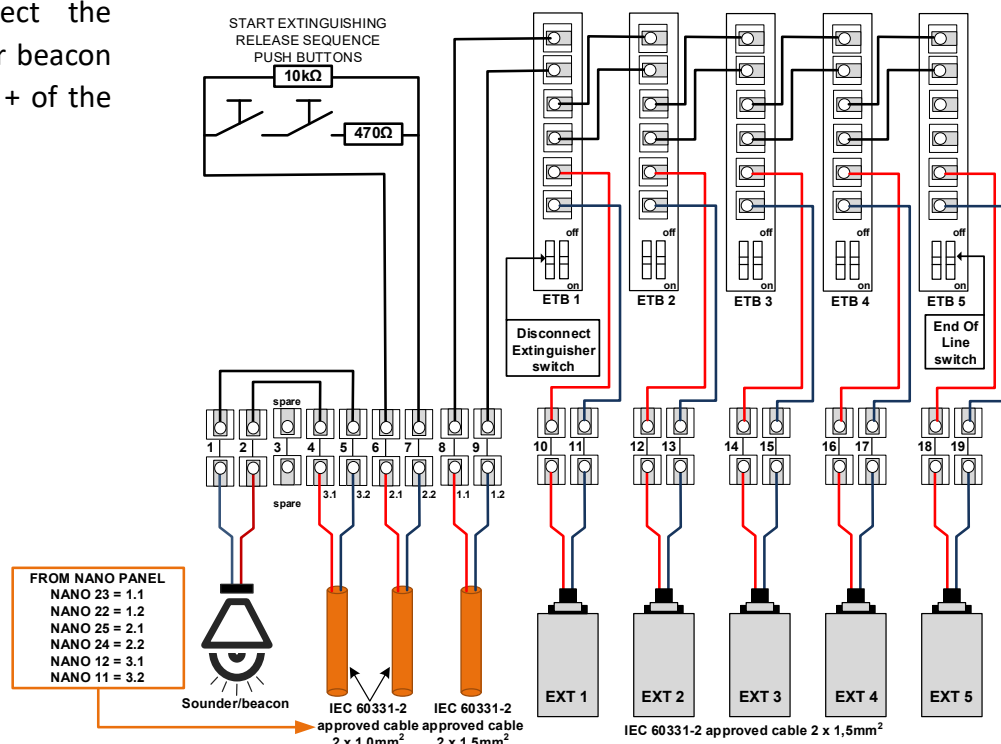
ect the
r beacon
+ of the

START EXTINGUISHING RELEASE SEQUENCE PUSH BUTTONS

10kΩ

470Ω

off
on
ETB 1

off
on
ETB 2

off
on
ETB 3

off
on
ETB 4

off
on
ETB 5

Disconnect Extinguisher switch

End Of Line switch

spare

1 2 3 4 5 6 7 8 9

3.1 3.2 2.1 2.2 1.1 1.2

spare

10 11 12 13 14 15 16 17 18 19

FROM NANO PANEL
NANO 23 = 1.1
NANO 22 = 1.2
NANO 25 = 2.1
NANO 24 = 2.2
NANO 12 = 3.1
NANO 11 = 3.2

Sounder/beacon

IEC 60331-2 approved cable $2 \times 1,0mm^2$

IEC 60331-2 approved cable $2 \times 1,5mm^2$

EXT 1 EXT 2 EXT 3 EXT 4 EXT 5

IEC 60331-2 approved cable $2 \times 1,5mm^2$